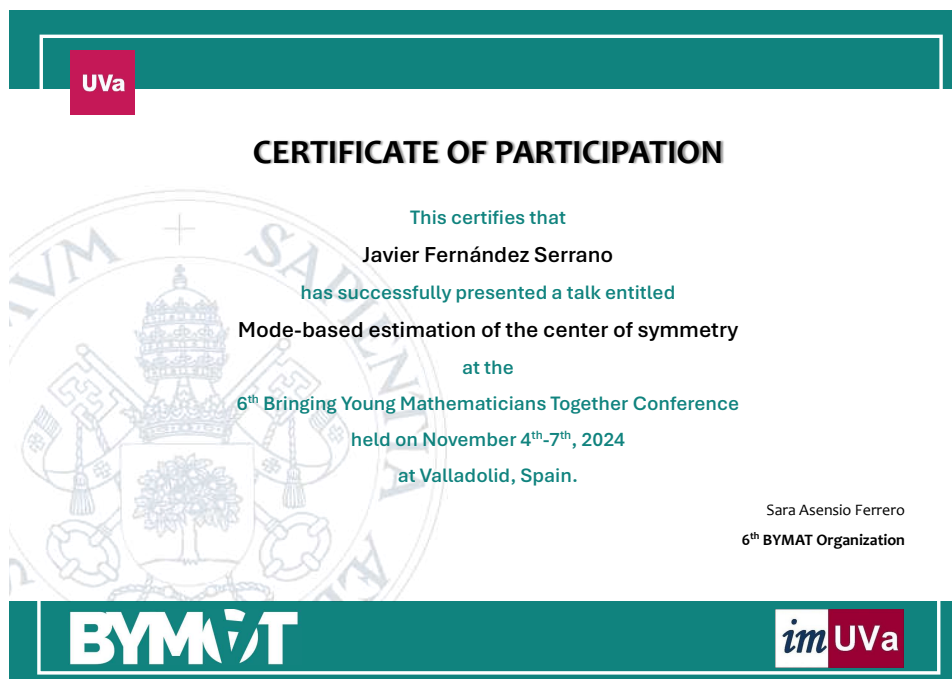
UVa

CERTIFICATE OF PARTICIPATION

This certifies that

Javier Fernández Serrano

has successfully presented a talk entitled

Mode-based estimation of the center of symmetry

at the

6$^{th}$ Bringing Young Mathematicians Together Conference

held on November 4$^{th}$-7$^{th}$, 2024

at Valladolid, Spain.

Sara Asensio Ferrero

6$^{th}$ BYMAT Organization

BYMAT

imUVa